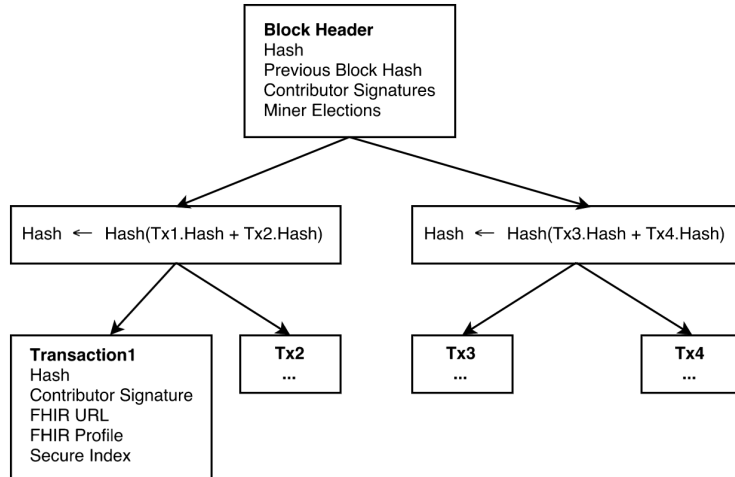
Block Header
Hash
Previous Block Hash
Contributor Signatures
Miner Elections

Hash ← Hash(Tx1.Hash + Tx2.Hash)

Hash ← Hash(Tx3.Hash + Tx4.Hash)

Transaction1
Hash
Contributor Signature
FHIR URL
FHIR Profile
Secure Index

Tx2
...

Tx3
...

Tx4
...